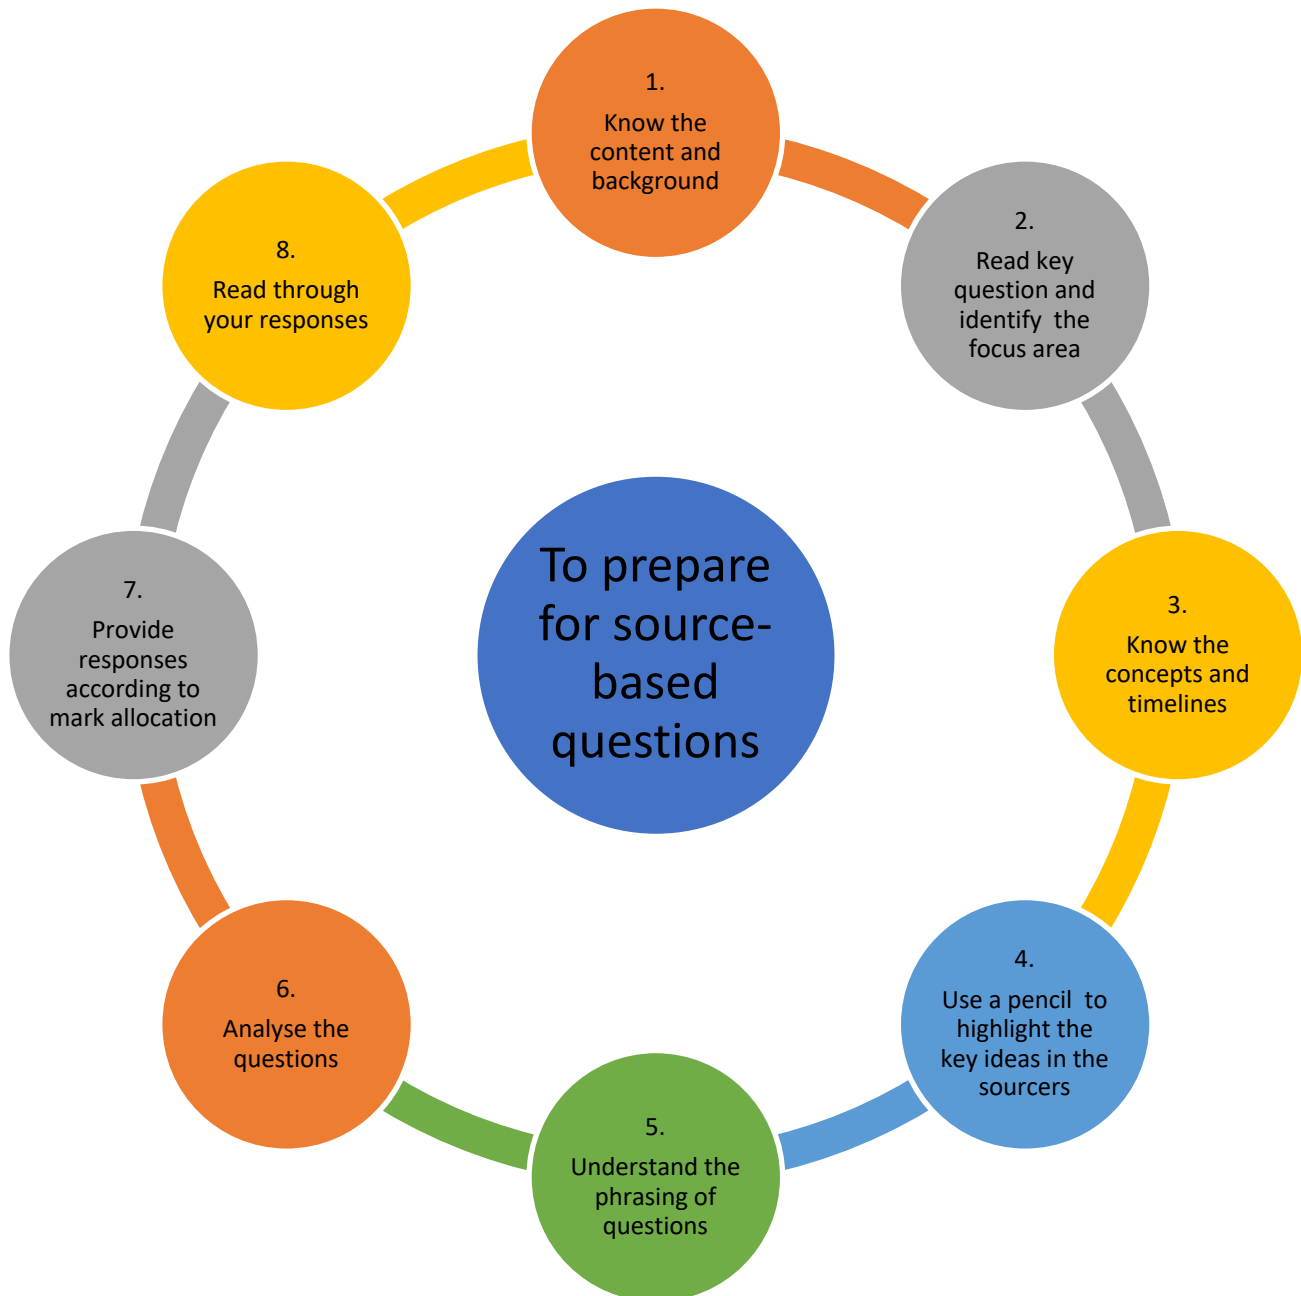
To prepare for source-based questions

1.
Know the content and background

2.
Read key question and identify the focus area

3.
Know the concepts and timelines

4.
Use a pencil to highlight the key ideas in the sourcers

5.
Understand the phrasing of questions

6.
Analyse the questions

7.
Provide responses according to mark allocation

8.
Read through your responses